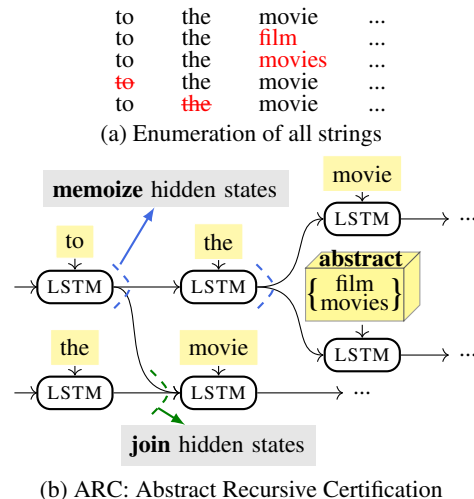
| | | | |
|---|---|---|---|
| to | the | movie | ... |
| to | the | film | ... |
| to | the | movies | ... |
| ~~to~~ | the | movie | ... |
| to | ~~the~~ | movie | ... |

(a) Enumeration of all strings

memoize hidden states

movie

LSTM

...

to

the

LSTM

LSTM

abstract

{ film movies }

LSTM

...

the

movie

LSTM

LSTM

...

join hidden states

(b) ARC: Abstract Recursive Certification